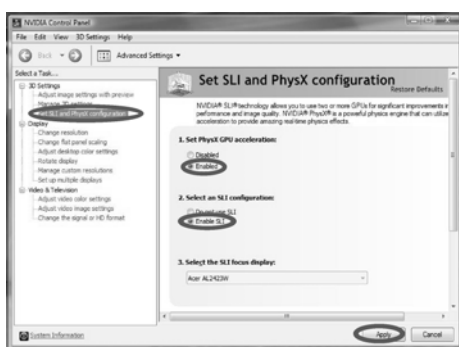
NVIDIA Control Panel

File Edit View 3D Settings Help

Back Advanced Settings

Select a Task...

3D Settings
Adjust image settings with preview
Manage 3D settings
Set SLI and PhysX configuration
Display
Change resolution
Change flat panel scaling
Adjust desktop color settings
Rotate display
Manage custom resolutions
Set up multiple displays
Video & Television
Adjust video color settings
Adjust video image settings
Change the signal or HD format

Set SLI and PhysX configuration

Restore Defaults

NVIDIA® SLI® technology allows you to use two or more GPUs for significant improvements in performance and image quality. NVIDIA® PhysX® is a powerful physics engine that can utilize acceleration to provide amazing real-time physics effects.

1. Set PhysX GPU acceleration:

Disabled
Enabled

2. Select an SLI configuration:

Do not use SLI
Enable SLI

3. Select the SLI focus display:

Acer AL2423W

System Information

Apply Cancel